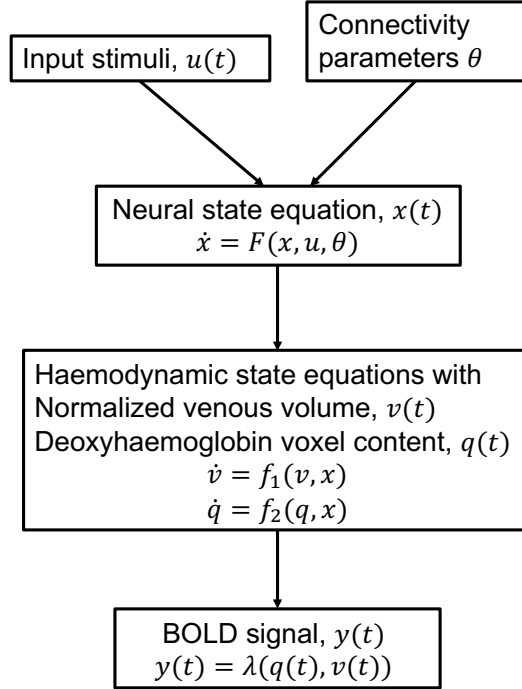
Input stimuli, $u(t)$

Connectivity parameters $\theta$

Neural state equation, $x(t)$
$\dot{x} = F(x, u, \theta)$

Haemodynamic state equations with
Normalized venous volume, $v(t)$
Deoxyhaemoglobin voxel content, $q(t)$
$\dot{v} = f_1(v, x)$
$\dot{q} = f_2(q, x)$

BOLD signal, $y(t)$
$y(t) = \lambda(q(t), v(t))$